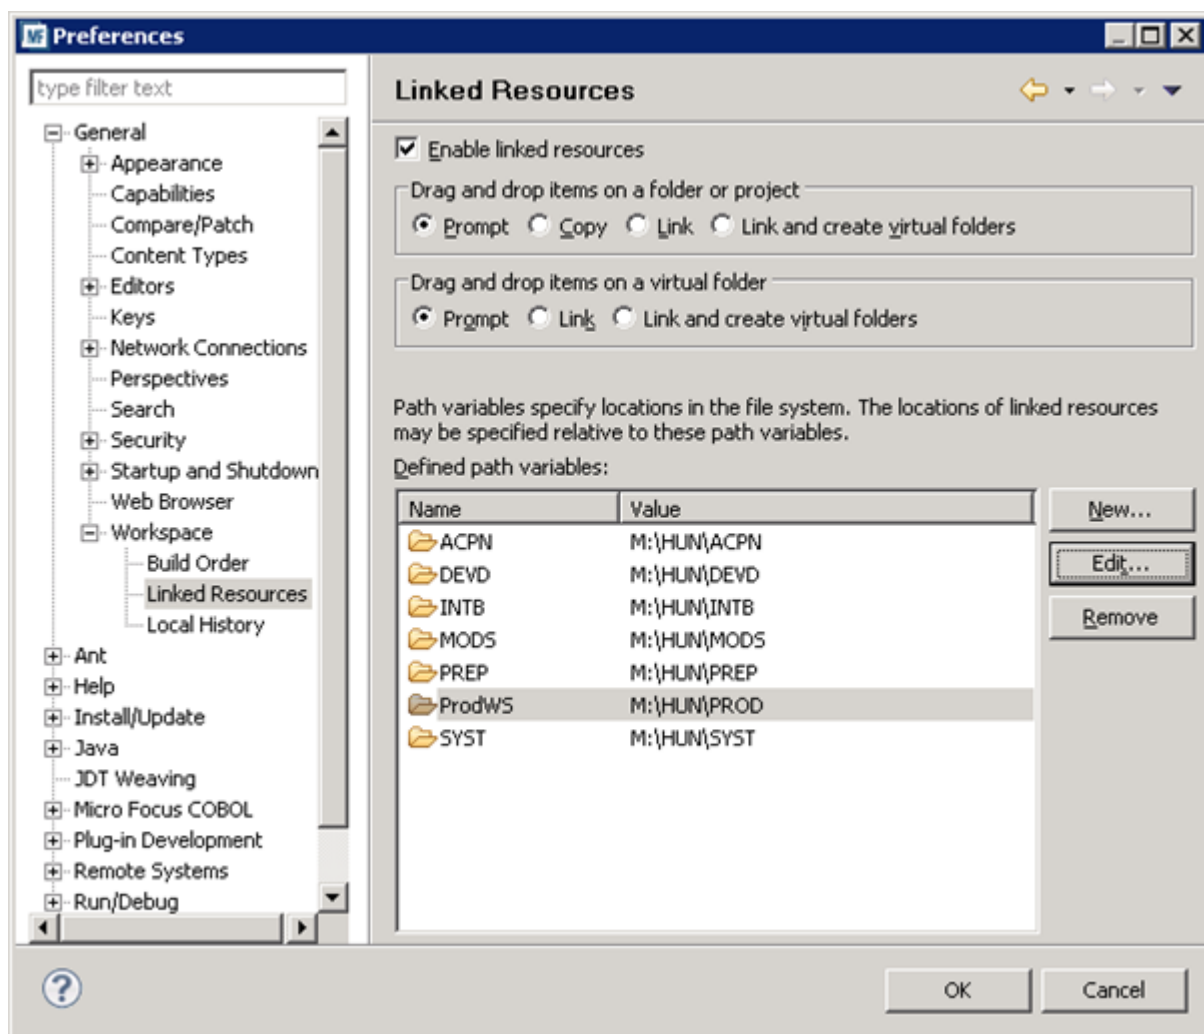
Preferences

type filter text

General
Appearance
Capabilities
Compare/Patch
Content Types
Editors
Keys
Network Connections
Perspectives
Search
Security
Startup and Shutdown
Web Browser
Workspace
Build Order
Linked Resources
Local History
Ant
Help
Install/Update
Java
JDT Weaving
Micro Focus COBOL
Plug-in Development
Remote Systems
Run/Debug

Linked Resources

Enable linked resources

Drag and drop items on a folder or project
Prompt Copy Link Link and create virtual folders

Drag and drop items on a virtual folder
Prompt Link Link and create virtual folders

Path variables specify locations in the file system. The locations of linked resources may be specified relative to these path variables.

Defined path variables:

| Name | Value |
|---|---|
| ACPN | M:\HUN\ACPN |
| DEVD | M:\HUN\DEVD |
| INTB | M:\HUN\INTB |
| MODS | M:\HUN\MODS |
| PREP | M:\HUN\PREP |
| ProdWS | M:\HUN\PROD |
| SYST | M:\HUN\SYST |

New...
Edit...
Remove

OK
Cancel